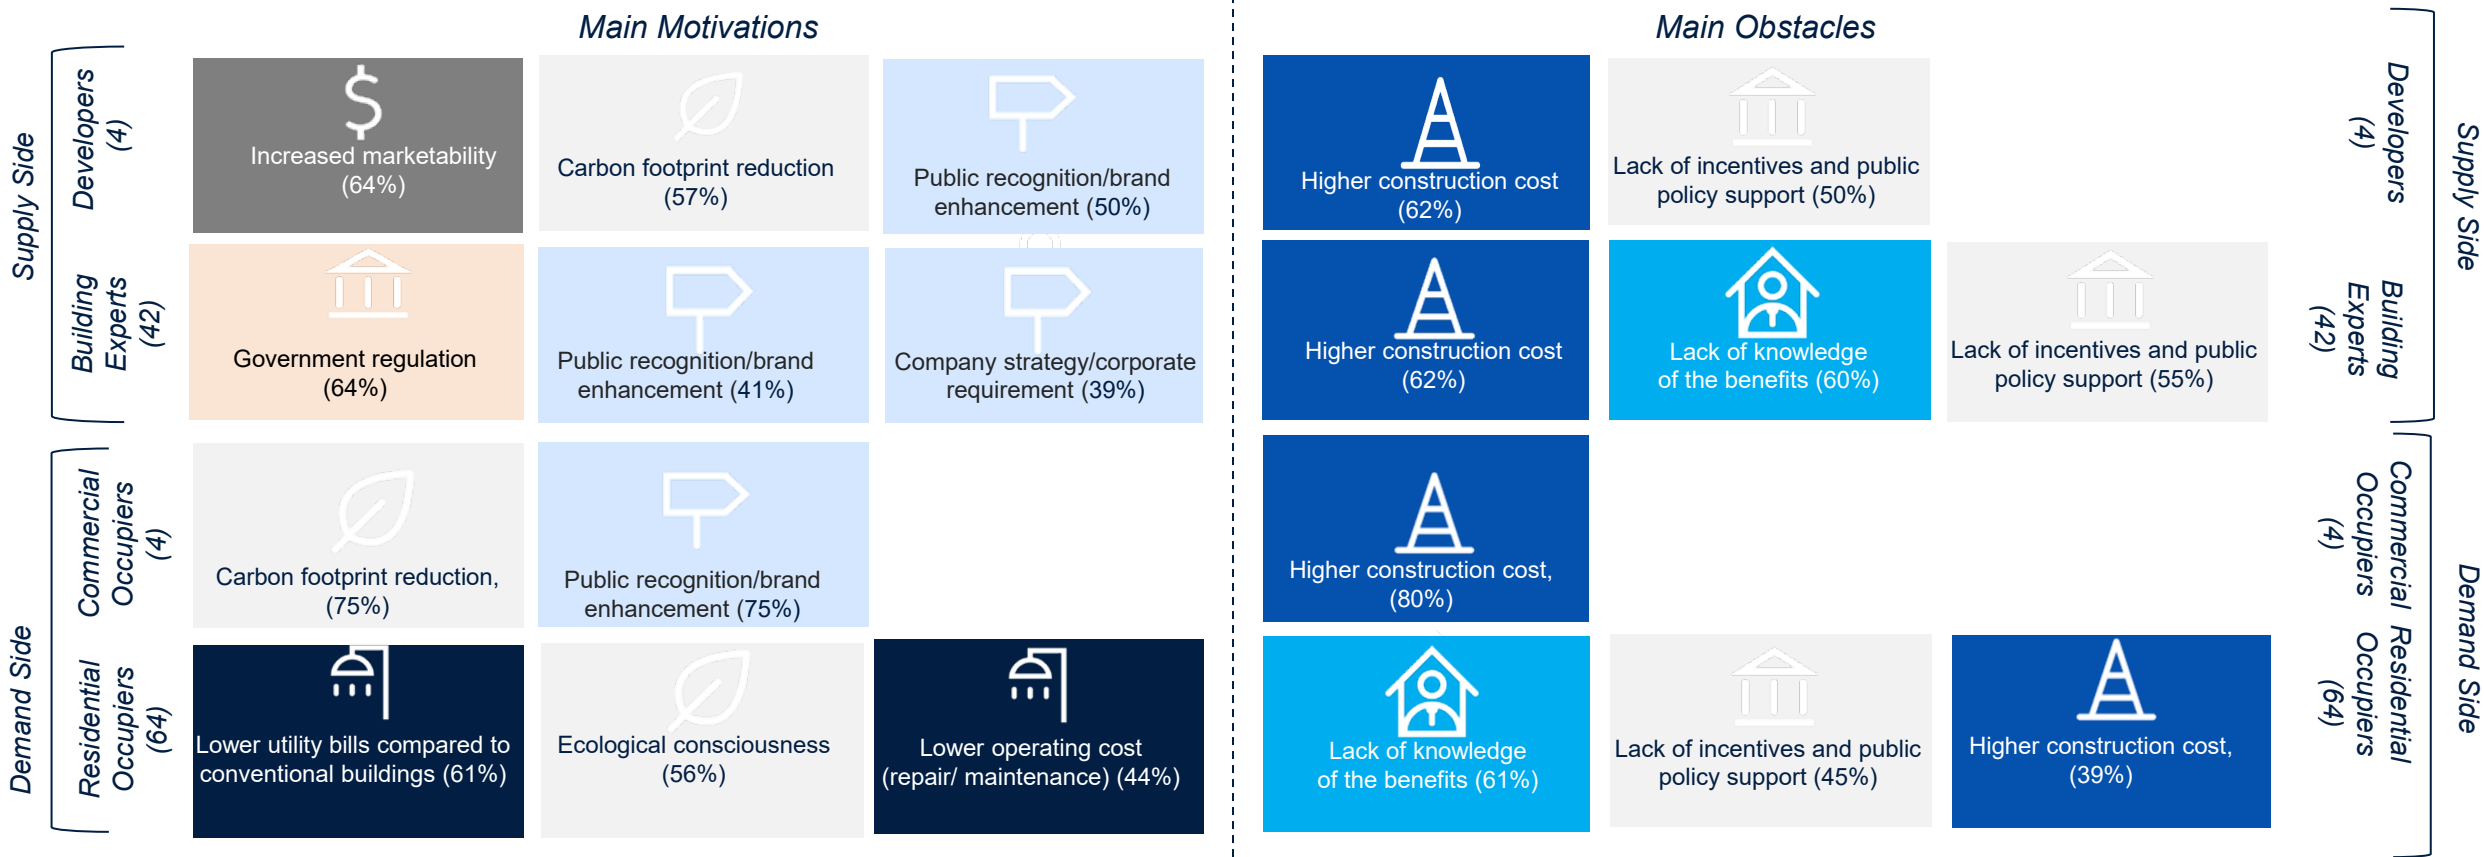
Main Motivations

Supply Side

Developers (4)

$

Increased marketability (64%)

Carbon footprint reduction (57%)

Public recognition/brand enhancement (50%)

Building Experts (42)

Government regulation (64%)

Public recognition/brand enhancement (41%)

Company strategy/corporate requirement (39%)

Demand Side

Commercial Occupiers (4)

Carbon footprint reduction, (75%)

Public recognition/brand enhancement (75%)

Residential Occupiers (64)

Lower utility bills compared to conventional buildings (61%)

Ecological consciousness (56%)

Lower operating cost (repair/ maintenance) (44%)

Main Obstacles

Higher construction cost (62%)

Lack of incentives and public policy support (50%)

Developers (4)

Supply Side

Higher construction cost (62%)

Lack of knowledge of the benefits (60%)

Lack of incentives and public policy support (55%)

Building Experts (42)

Higher construction cost, (80%)

Commercial Occupiers (4)

Demand Side

Lack of knowledge of the benefits (61%)

Lack of incentives and public policy support (45%)

Higher construction cost, (39%)

Residential Occupiers (64)